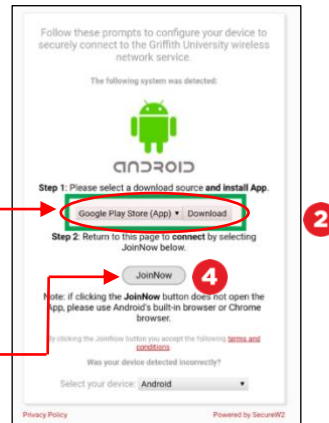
Follow these prompts to configure your device to securely connect to the Griffith University wireless network service.

The following system was detected:

ANDROID

Step 1: Please select a download source and install App.

Google Play Store (App) ▾ Download

2

Step 2: Return to this page to connect by selecting JoinNow below.

JoinNow

4

Note: if clicking the JoinNow button does not open the App, please use Android's built-in browser or Chrome browser.

By clicking the JoinNow button you accept the following terms and conditions.

Was your device detected incorrectly?

Select your device: Android ▾

Privacy Policy

Powered by SecureW2